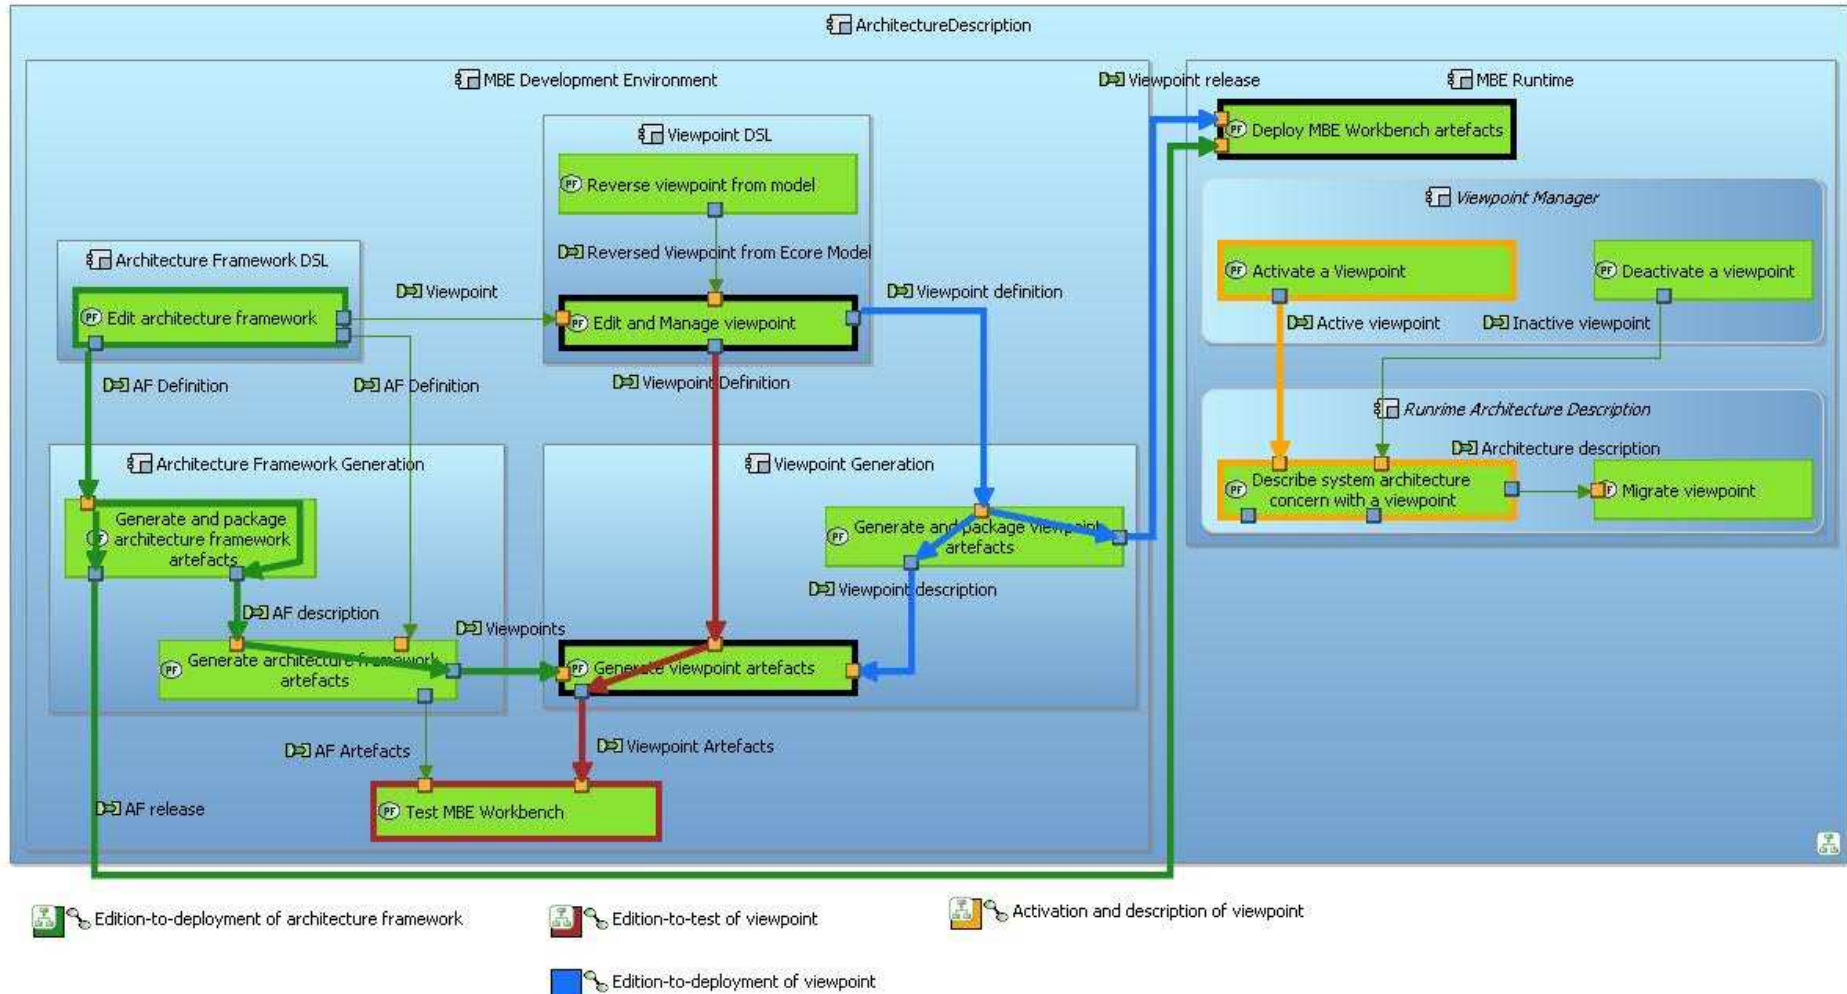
ArchitectureDescription

MBE Development Environment

Viewpoint release

MBE Runtime

Deploy MBE Workbench artefacts

Viewpoint DSL

Reverse viewpoint from model

Reversed Viewpoint from Ecore Model

Viewpoint Manager

Activate a Viewpoint

Deactivate a viewpoint

Architecture Framework DSL

Viewpoint

Viewpoint definition

Edit architecture framework

Edit and Manage viewpoint

Active viewpoint

Inactive viewpoint

AF Definition

AF Definition

Viewpoint Definition

Runtime Architecture Description

Architecture description

Architecture Framework Generation

Viewpoint Generation

Describe system architecture concern with a viewpoint

Migrate viewpoint

Generate and package architecture framework artefacts

Generate and package viewpoint artefacts

Viewpoint description

AF description

Viewpoints

Generate architecture framework artefacts

Generate viewpoint artefacts

AF Artefacts

Viewpoint Artefacts

AF release

Test MBE Workbench

Edition-to-deployment of architecture framework

Edition-to-test of viewpoint

Activation and description of viewpoint

Edition-to-deployment of viewpoint